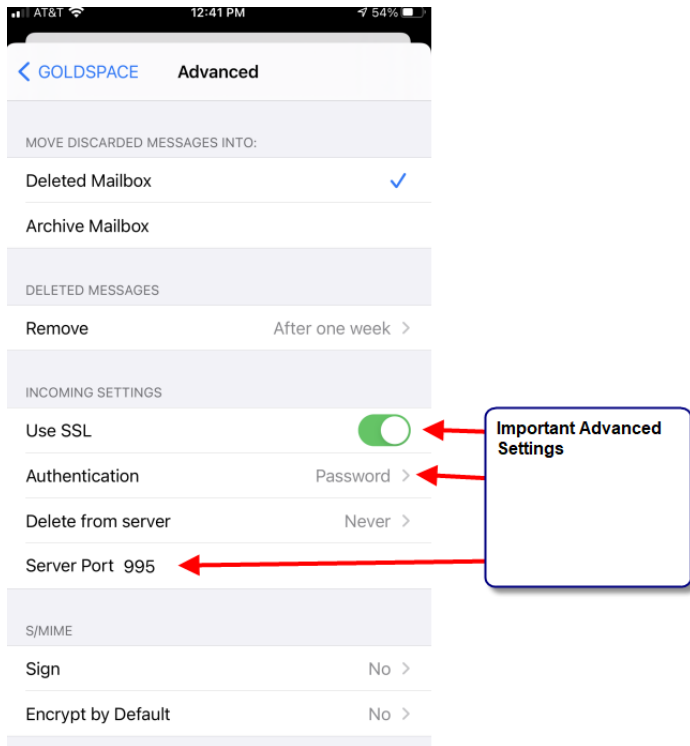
AT&T 12:41 PM 54%

GOLDSPACE Advanced

MOVE DISCARDED MESSAGES INTO:

Deleted Mailbox ✓

Archive Mailbox

DELETED MESSAGES

Remove After one week

INCOMING SETTINGS

Use SSL

Authentication Password

Delete from server Never

Server Port 995

Important Advanced Settings

S/MIME

Sign No

Encrypt by Default No